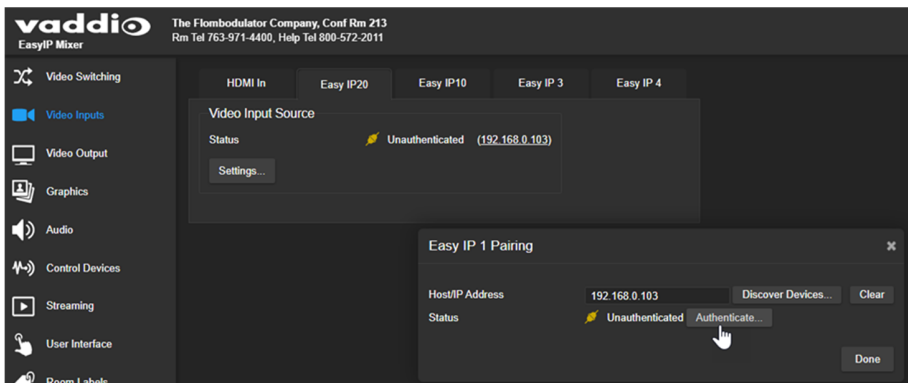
vaddio
EasyIP Mixer

The Flombodulator Company, Conf Rm 213
Rm Tel 763-971-4400, Help Tel 800-572-2011

Video Switching
Video Inputs
Video Output
Graphics
Audio
Control Devices
Streaming
User Interface
Room Labels

HDMI In
Easy IP20
Easy IP10
Easy IP 3
Easy IP 4

Video Input Source
Status
Unauthenticated (192.168.0.103)
Settings...

Easy IP 1 Pairing
×
Host/IP Address
192.168.0.103
Discover Devices...
Clear
Status
Unauthenticated
Authenticate...
Done